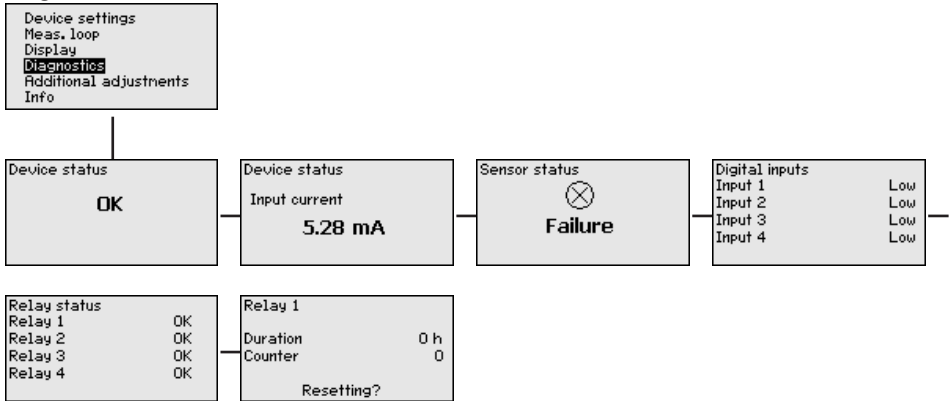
Device settings
Meas. loop
Display
Diagnostics
Additional adjustments
Info

Device status

OK

Device status

Input current

5.28 mA

Sensor status

⊗

Failure

Digital inputs

| | |
|---|---|
| Input 1 | Low |
| Input 2 | Low |
| Input 3 | Low |
| Input 4 | Low |

Relay status

| | |
|---|---|
| Relay 1 | OK |
| Relay 2 | OK |
| Relay 3 | OK |
| Relay 4 | OK |

Relay 1

| | |
|---|---|
| Duration | 0 h |
| Counter | 0 |

Resetting?